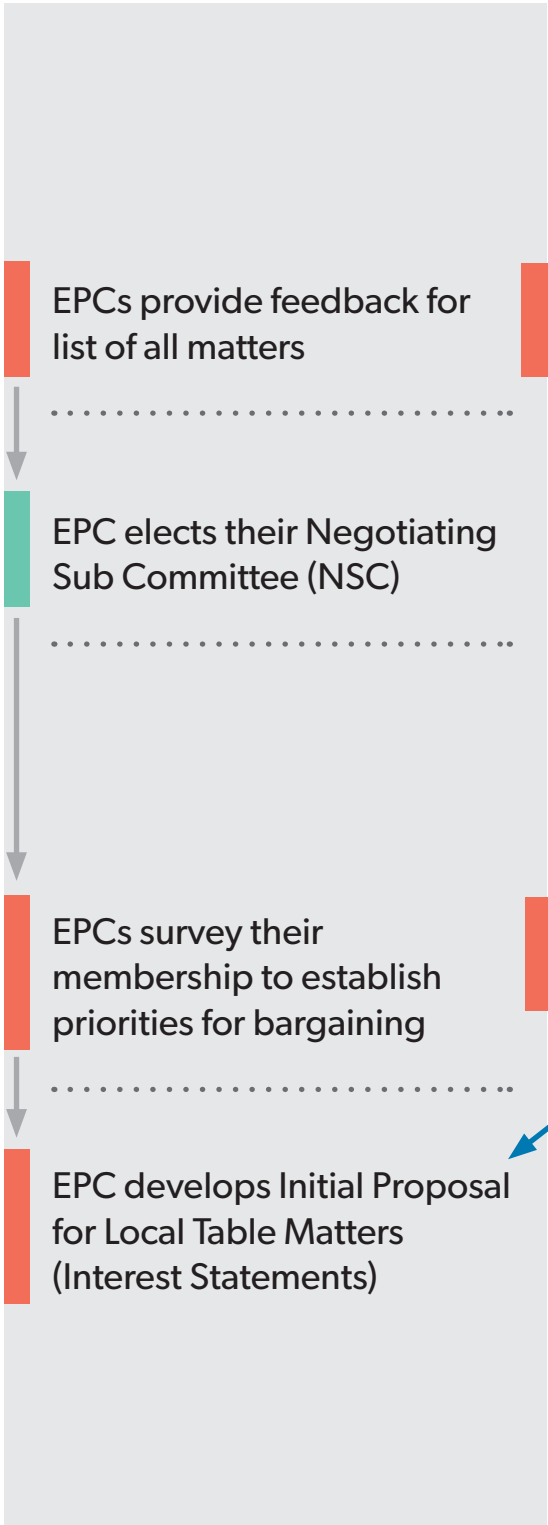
EPCs provide feedback for list of all matters

EPC elects their Negotiating Sub Committee (NSC)

EPCs survey their membership to establish priorities for bargaining

EPC develops Initial Proposal for Local Table Matters (Interest Statements)